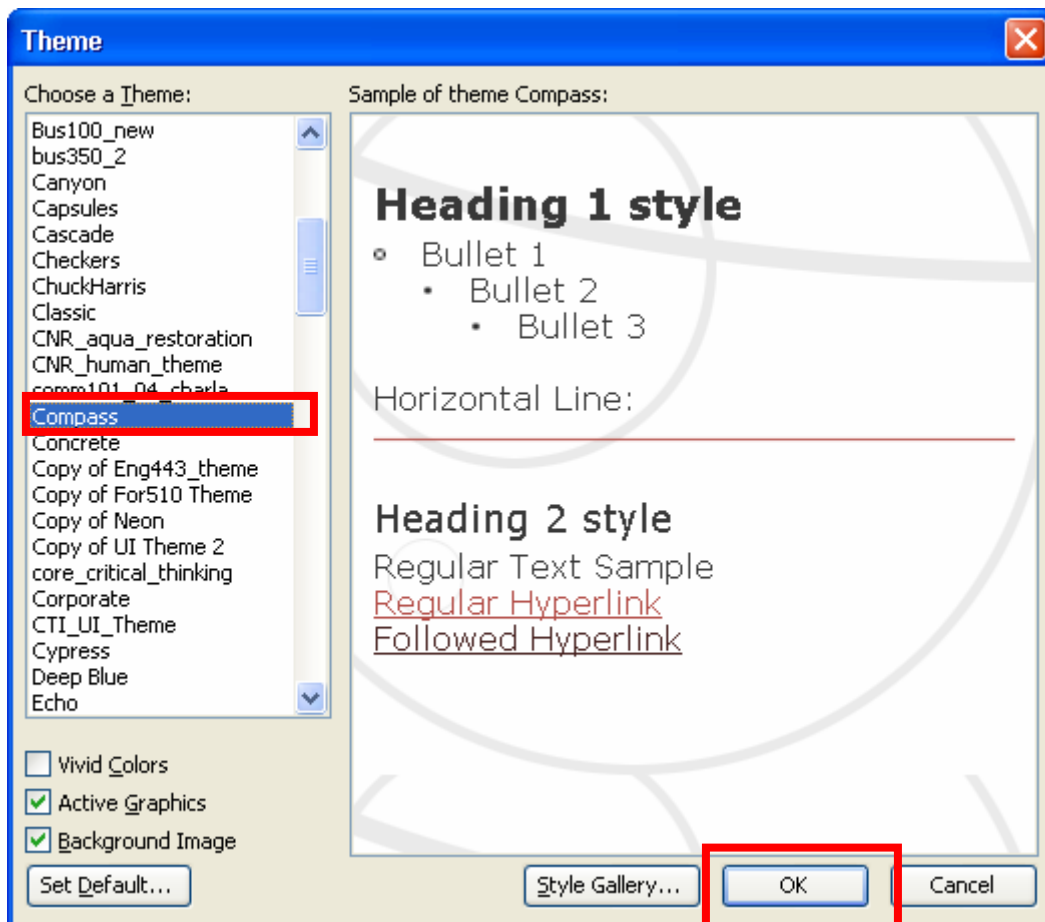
Theme

Choose a Theme:

Bus100_new
bus350_2
Canyon
Capsules
Cascade
Checkers
ChuckHarris
Classic
CNR_aqua_restoration
CNR_human_theme
comm101_04_charla
Compass
Concrete
Copy of Eng443_theme
Copy of For510 Theme
Copy of Neon
Copy of UI Theme 2
core_critical_thinking
Corporate
CTI_UI_Theme
Cypress
Deep Blue
Echo

Vivid Colors
Active Graphics
Background Image

Set Default...

Sample of theme Compass:

Heading 1 style
Bullet 1
Bullet 2
Bullet 3

Horizontal Line:

Heading 2 style
Regular Text Sample
Regular Hyperlink
Followed Hyperlink

Style Gallery...
OK
Cancel